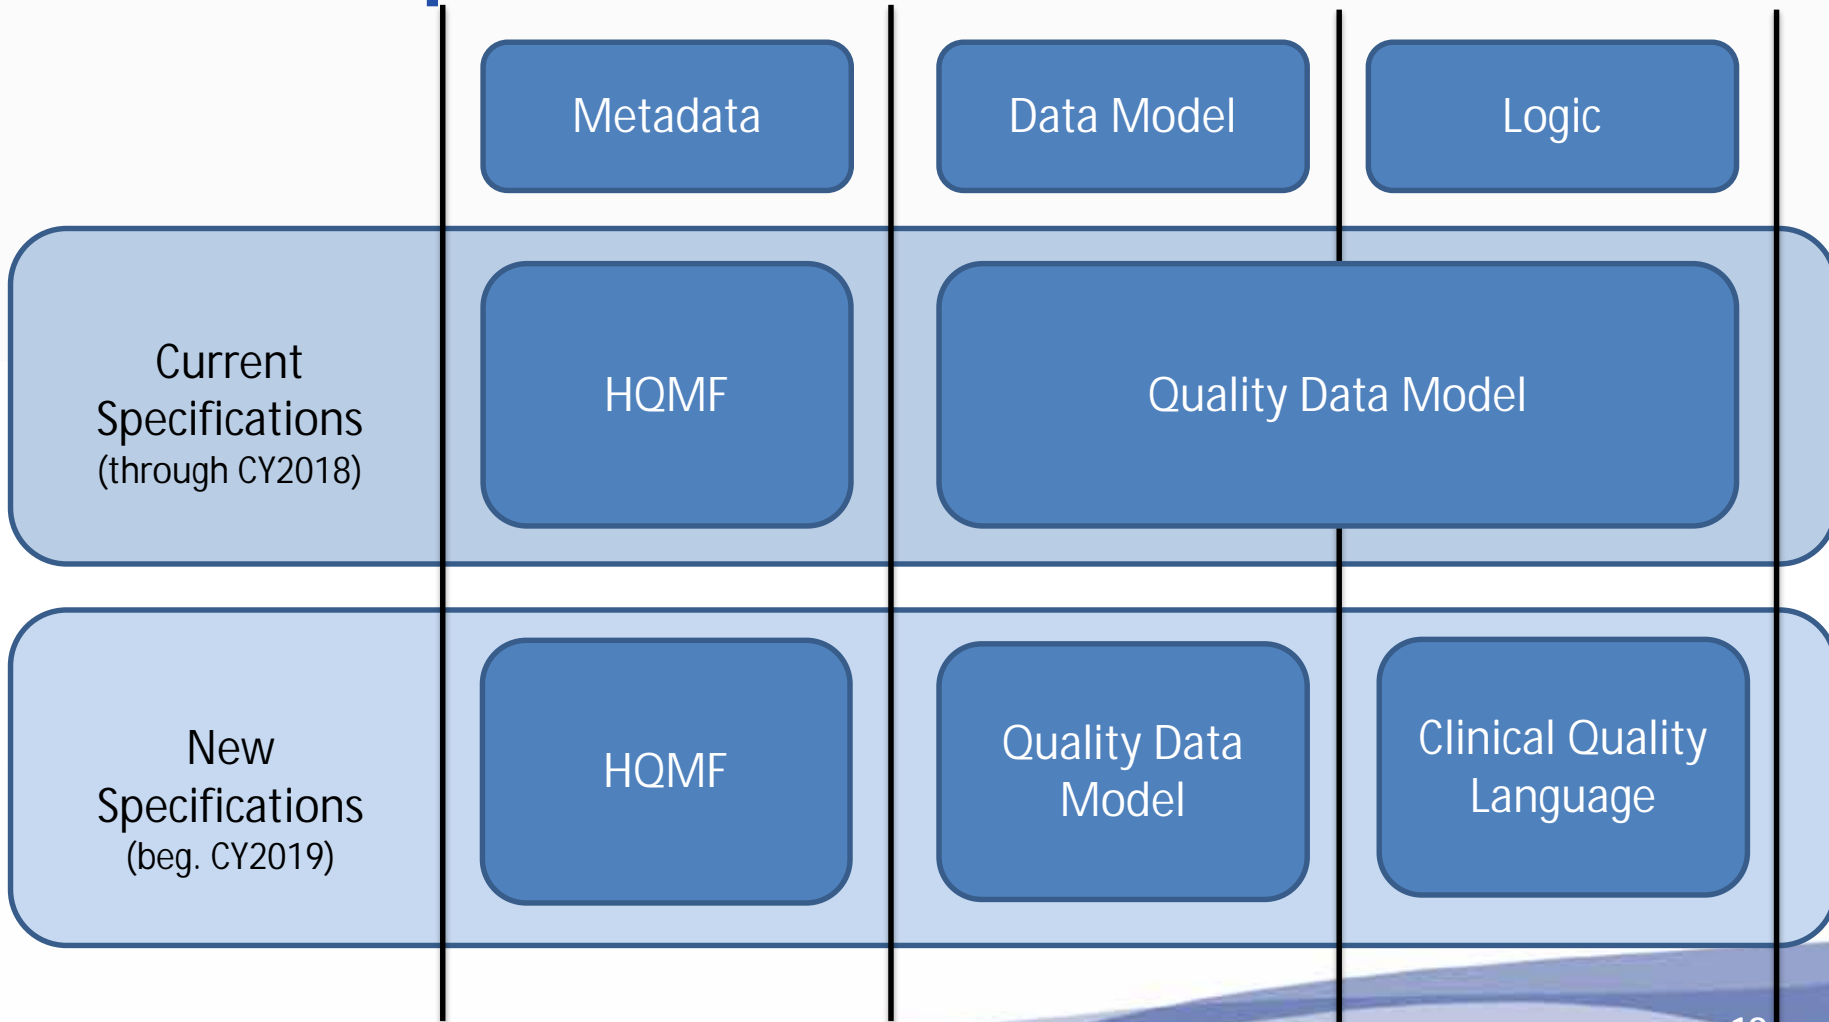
| | Metadata | Data Model | Logic |
|---|---|---|---|
| Current Specifications (through CY2018) | HQMF | Quality Data Model | |
| New Specifications (beg. CY2019) | HQMF | Quality Data Model | Clinical Quality Language |